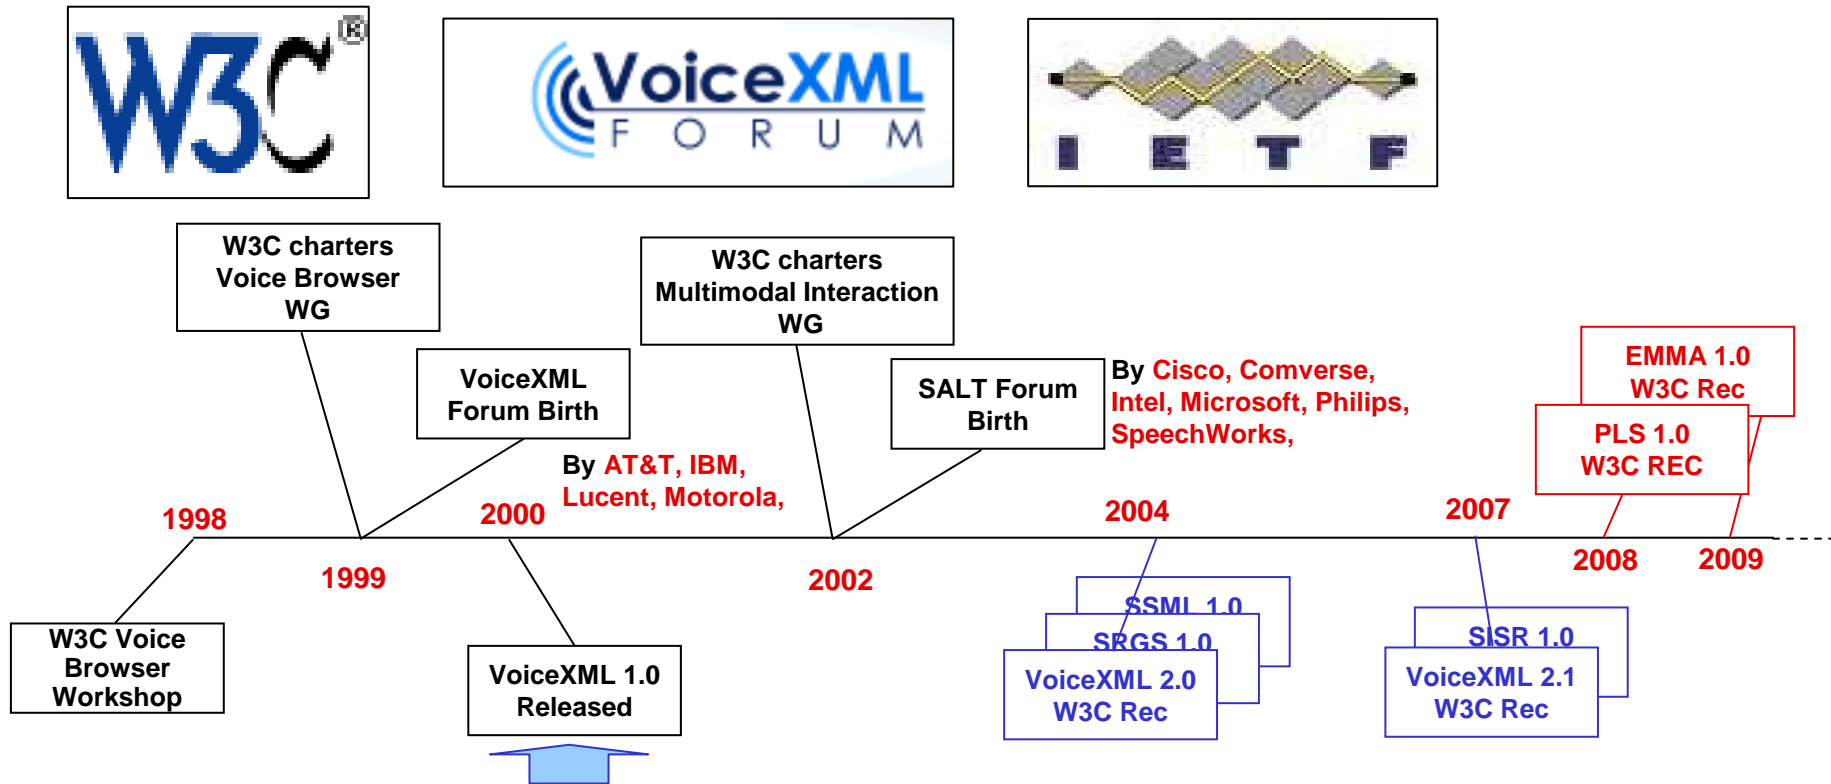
W3C®

VoiceXML FORUM

I E T F

W3C charters Voice Browser WG

VoiceXML Forum Birth

By AT&T, IBM, Lucent, Motorola,

W3C charters Multimodal Interaction WG

SALT Forum Birth

By Cisco, Comverse, Intel, Microsoft, Philips, SpeechWorks,

EMMA 1.0 W3C Rec

PLS 1.0 W3C REC

1998

1999

2000

2002

2004

2007

2008

2009

W3C Voice Browser Workshop

VoiceXML 1.0 Released

SSML 1.0

SRGS 1.0

VoiceXML 2.0 W3C Rec

SISR 1.0

VoiceXML 2.1 W3C Rec